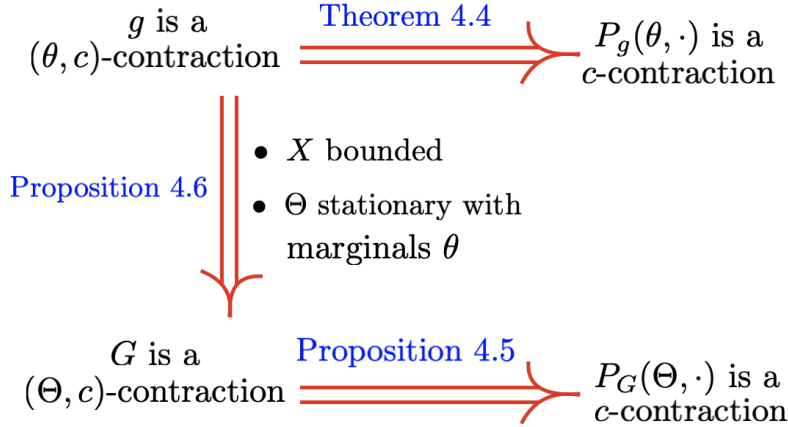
$g$ is a $(\theta, c)$-contraction

Theorem 4.4

$P_g(\theta, \cdot)$ is a $c$-contraction

Proposition 4.6

• $X$ bounded

• $\Theta$ stationary with marginals $\theta$

$G$ is a $(\Theta, c)$-contraction

Proposition 4.5

$P_G(\Theta, \cdot)$ is a $c$-contraction